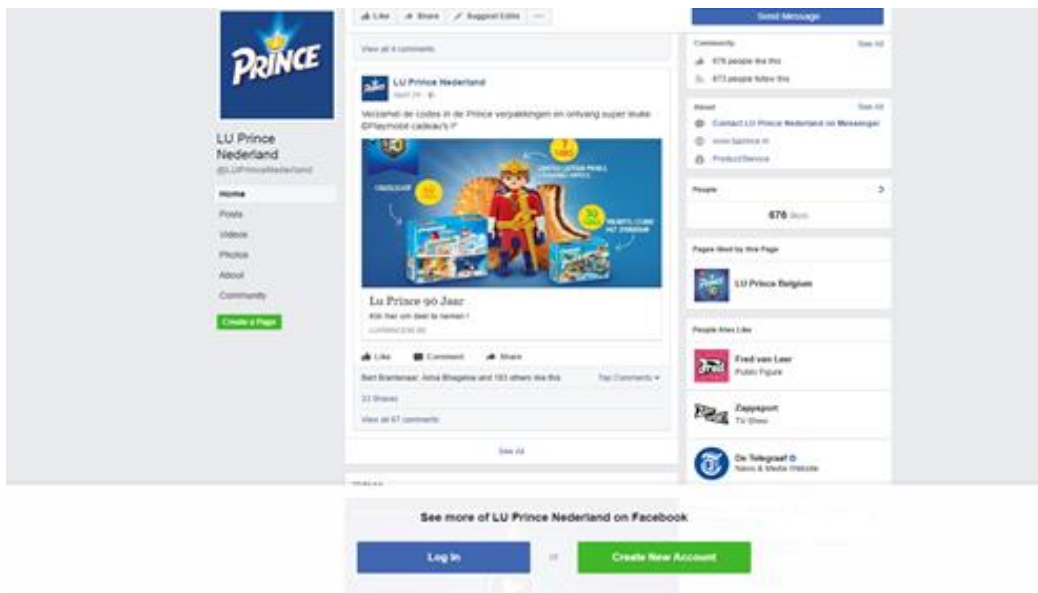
PRINCE

LU Prince Nederland
@LUPrinceNederland

Home
Posts
Videos
Photos
About
Community

Create a Page

Like Share Suggest Edits ···

View all 4 comments

LU Prince Nederland
April 24 ·

Verzamel de codes in de Prince verpakkingen en ontvang super leuke @Playmobil cadeau's !

Lu Prince 90 Jaar
Klik hier om deel te nemen !
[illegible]

Like Comment Share

Bert Brantenaar, Anna Bhagwna and 183 others like this. Top Comments

33 Shares

View all 67 comments

See All

Send Message

Community See All
676 people like this
673 people follow this

About See All
Contact LU Prince Nederland on Messenger
www.luprince.nl
Product/Service

People
676 likes

Pages liked by this Page
LU Prince Belgium

People Also Like
Fred van Leer
Public Figure
Zappsport
TV Show
De Telegraaf
News & Media Website

See more of LU Prince Nederland on Facebook

Log In or Create New Account